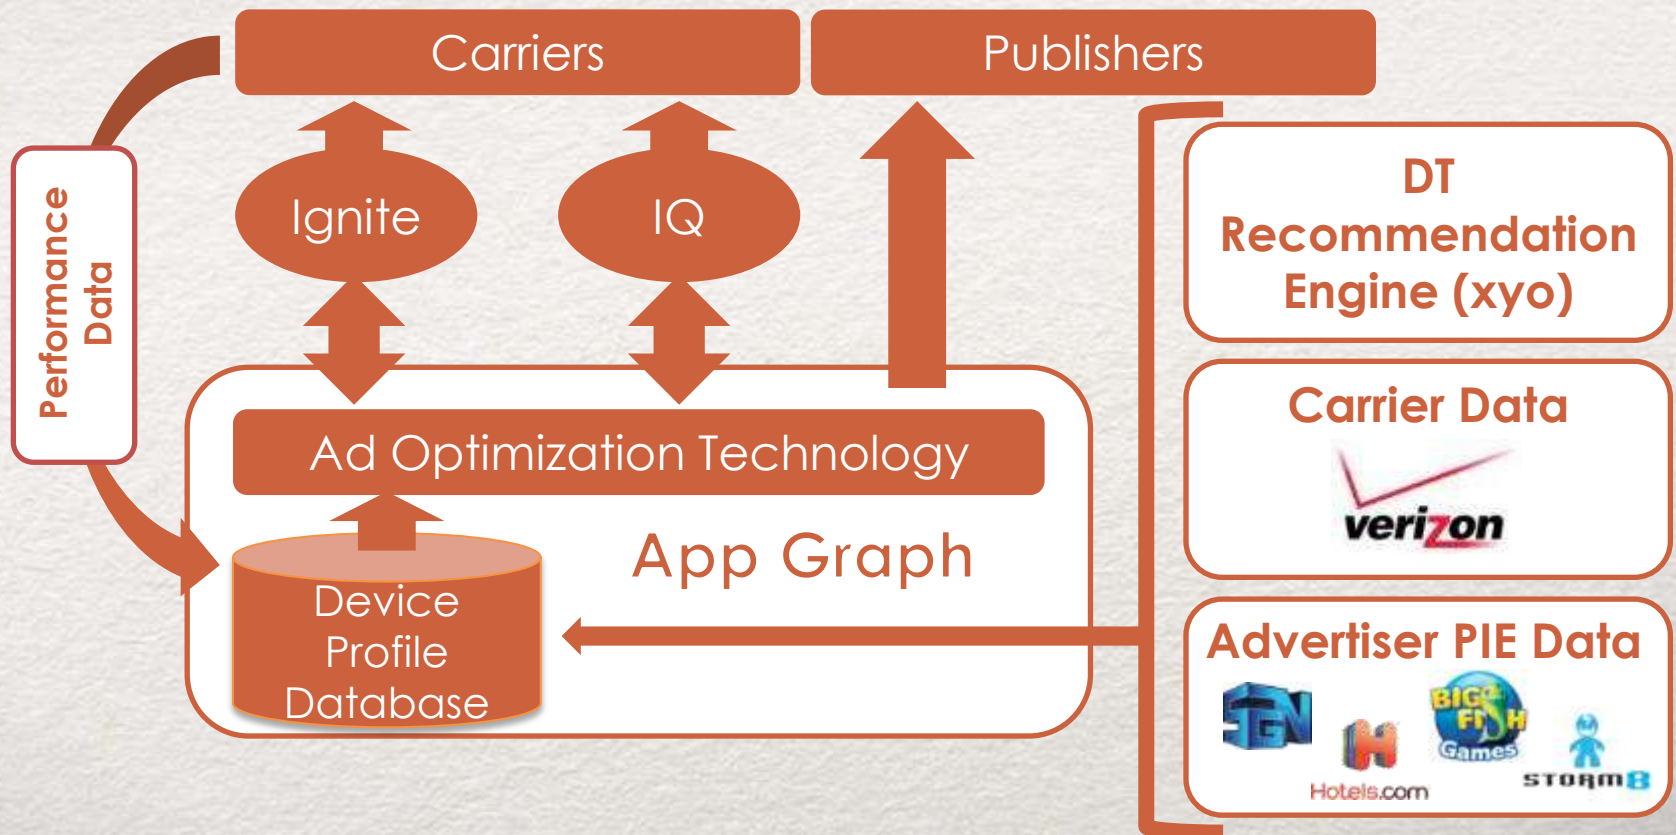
Carriers

Publishers

Performance Data

Ignite

IQ

DT Recommendation Engine (xyo)

Carrier Data

verizon

Ad Optimization Technology

App Graph

Device Profile Database

Advertiser PIE Data

IGN

Hotels.com

BIG FISH Games

STORM8